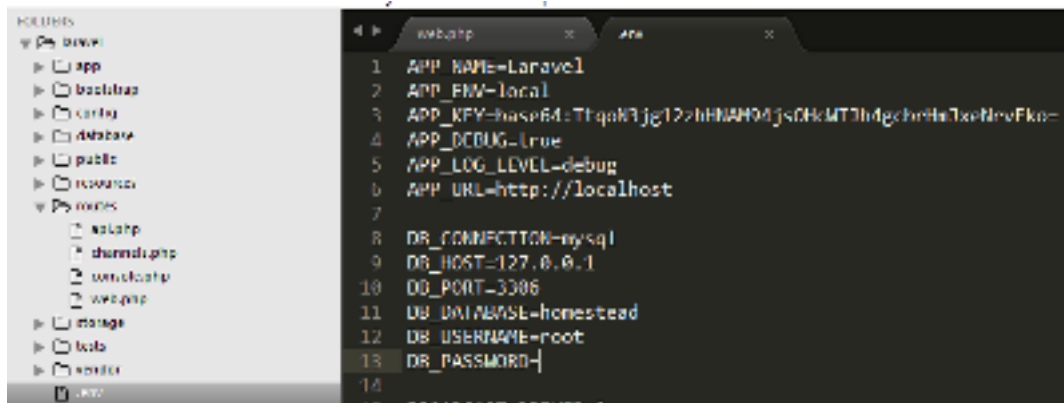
FOLDERS
laravel
app
bootstrap
config
database
public
resources
routes
api.php
channels.php
console.php
web.php
storage
tests
vendor
.env

web.php ×
.env ×

1 APP_NAME=Laravel
2 APP_ENV=local
3 APP_KEY=base64:Tfqo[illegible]
4 APP_DEBUG=true
5 APP_LOG_LEVEL=debug
6 APP_URL=http://localhost
7
8 DB_CONNECTION=mysql
9 DB_HOST=127.0.0.1
10 DB_PORT=3306
11 DB_DATABASE=homestead
12 DB_USERNAME=root
13 DB_PASSWORD=
14